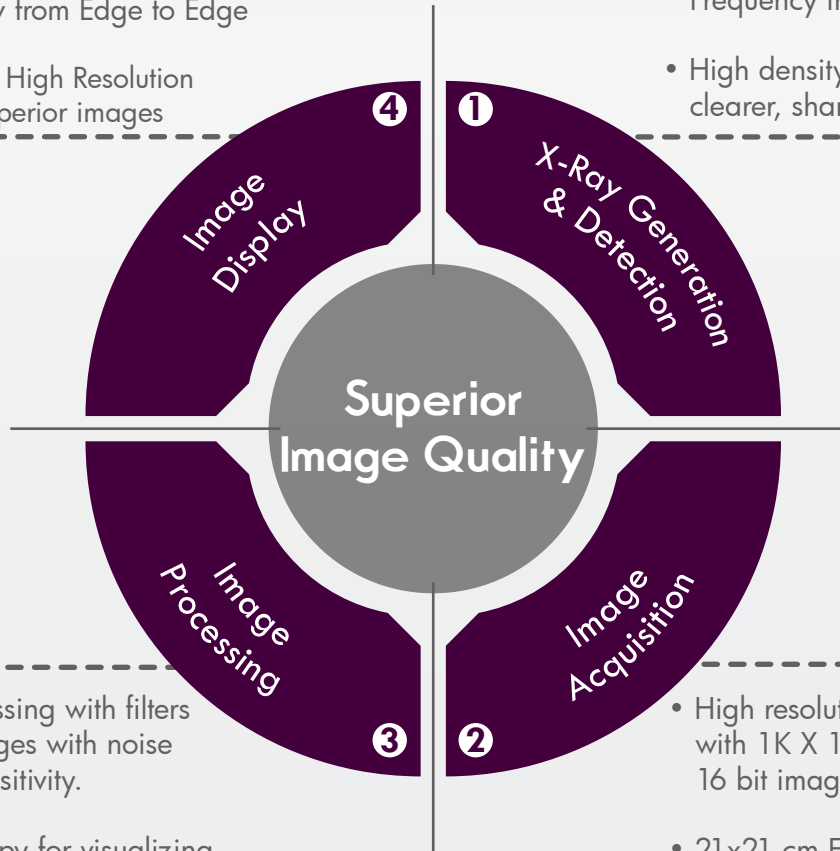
y from Edge to Edge

High Resolution
perior images

Frequency h

• High density
clearer, shar

4

1

Image Display

X-Ray Generation & Detection

Superior Image Quality

Image Processing

Image Acquisition

ssing with filters
ges with noise
sitivity.

py for visualizing

3

2

• High resolu
with 1K X 1
16 bit imag

• 21x21 cm F